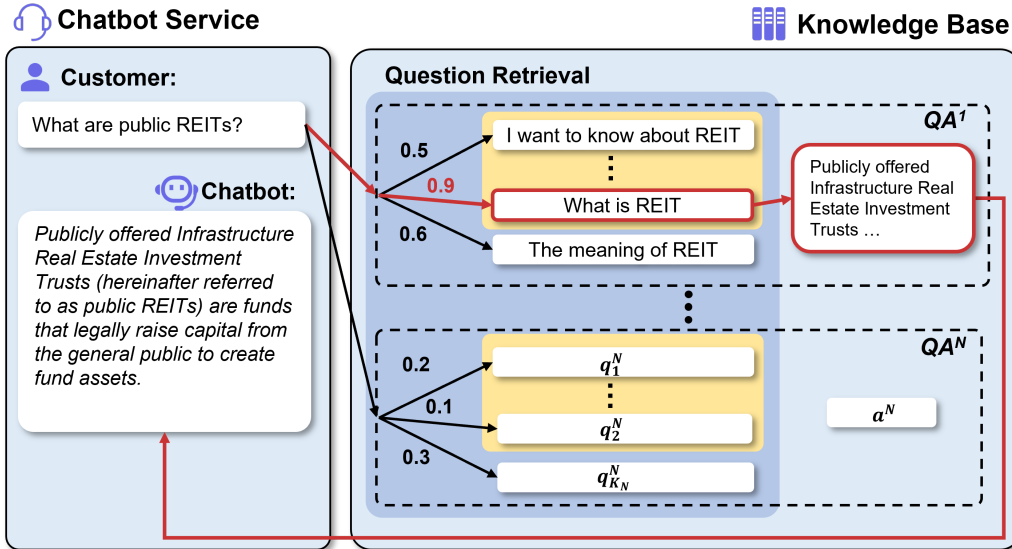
Chatbot Service

Knowledge Base

Customer:

What are public REITs?

Chatbot:

Publicly offered Infrastructure Real Estate Investment Trusts (hereinafter referred to as public REITs) are funds that legally raise capital from the general public to create fund assets.

Question Retrieval

$QA^1$

0.5

0.9

0.6

I want to know about REIT

⋮

What is REIT

The meaning of REIT

Publicly offered Infrastructure Real Estate Investment Trusts …

⋮

$QA^N$

0.2

0.1

0.3

$q_1^N$

⋮

$q_2^N$

$q_{K_N}^N$

$a^N$